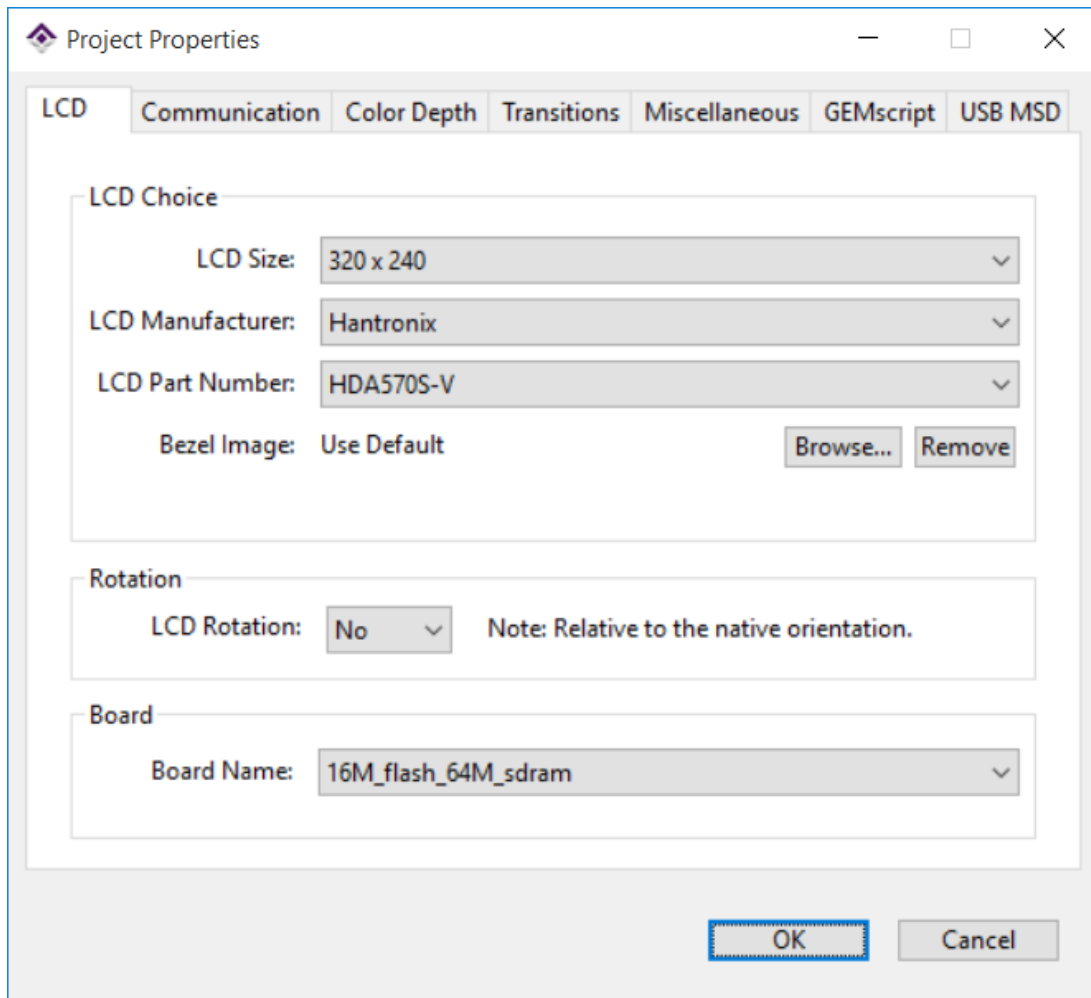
Project Properties

LCD | Communication | Color Depth | Transitions | Miscellaneous | GEMscript | USB MSD

LCD Choice

LCD Size: 320 x 240

LCD Manufacturer: Hantronix

LCD Part Number: HDA570S-V

Bezel Image: Use Default

Browse... Remove

Rotation

LCD Rotation: No

Note: Relative to the native orientation.

Board

Board Name: 16M_flash_64M_sdram

OK Cancel